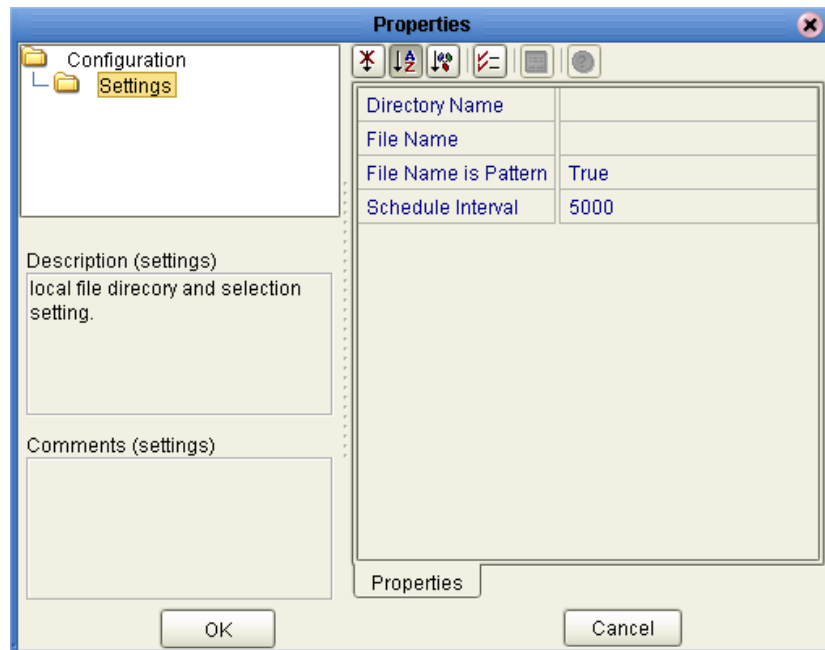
Properties

Configuration
Settings

Description (settings)
local file direcory and selection setting.

Comments (settings)

| Directory Name | |
|---|---|
| File Name | |
| File Name is Pattern | True |
| Schedule Interval | 5000 |

Properties

OK

Cancel